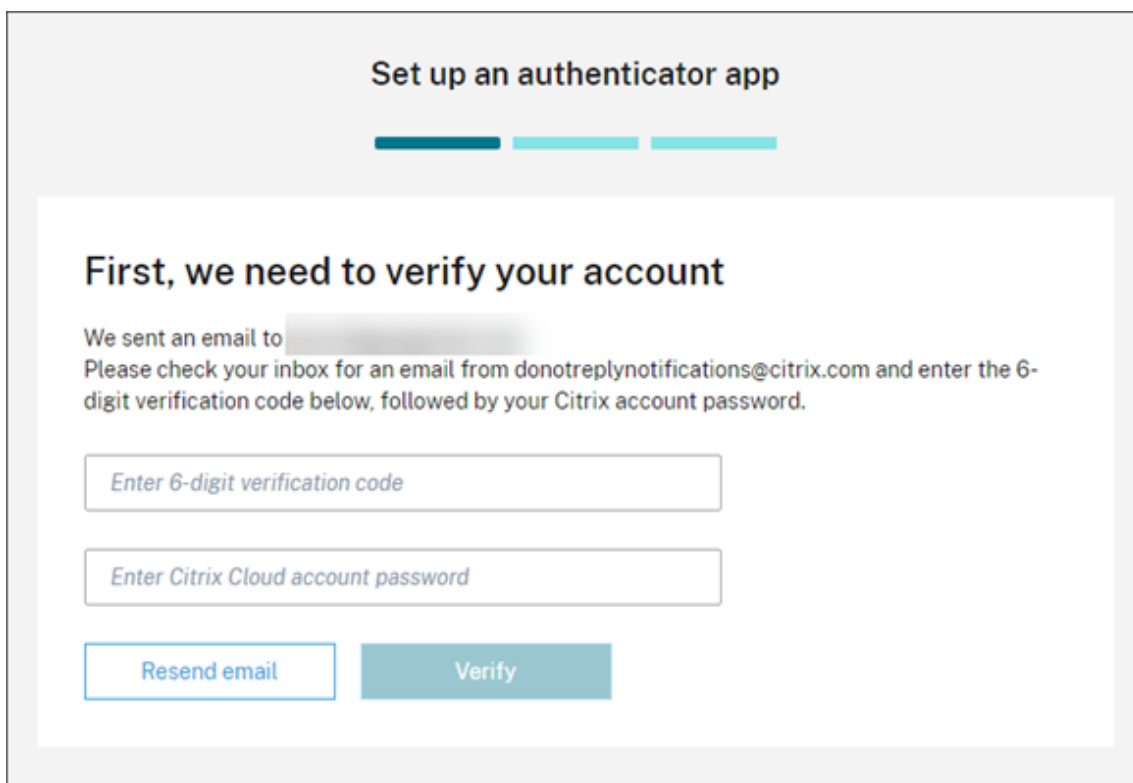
Set up an authenticator app

First, we need to verify your account

We sent an email to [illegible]
Please check your inbox for an email from donotreplynotifications@citrix.com and enter the 6-digit verification code below, followed by your Citrix account password.

Enter 6-digit verification code

Enter Citrix Cloud account password

Resend email

Verify